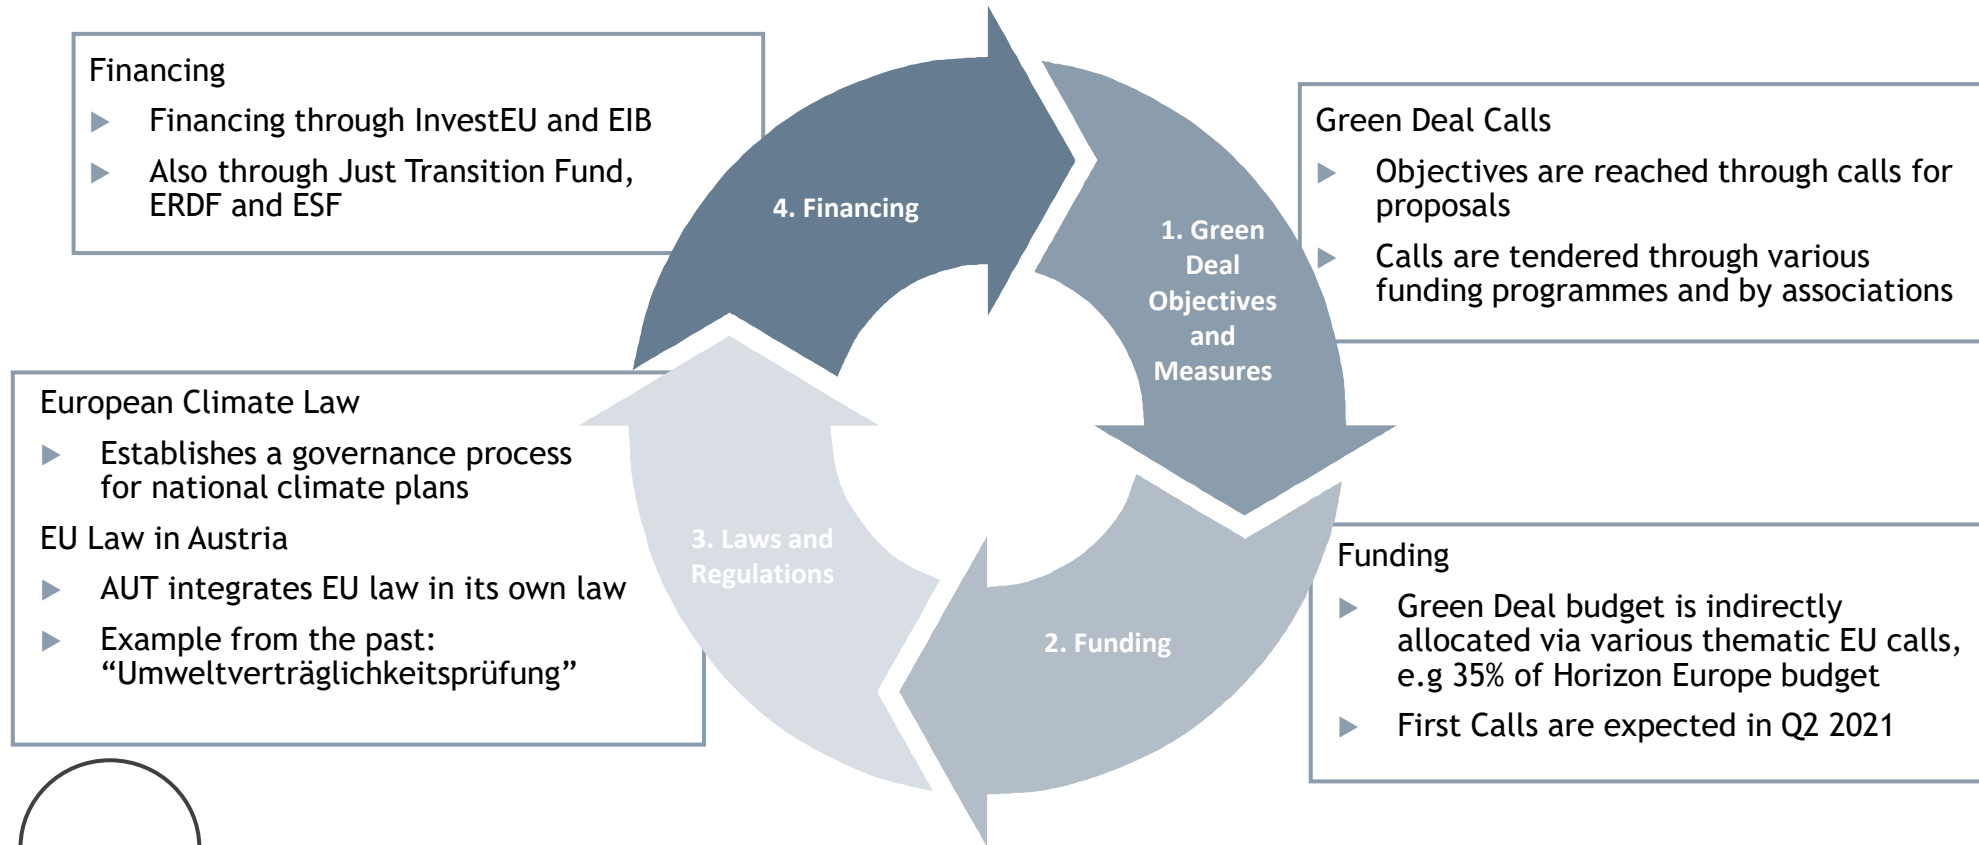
Financing

▶ Financing through InvestEU and EIB

▶ Also through Just Transition Fund, ERDF and ESF

4. Financing

1. Green Deal Objectives and Measures

Green Deal Calls

▶ Objectives are reached through calls for proposals

▶ Calls are tendered through various funding programmes and by associations

European Climate Law

▶ Establishes a governance process for national climate plans

EU Law in Austria

▶ AUT integrates EU law in its own law

▶ Example from the past: “Umweltverträglichkeitsprüfung”

3. Laws and Regulations

2. Funding

Funding

▶ Green Deal budget is indirectly allocated via various thematic EU calls, e.g 35% of Horizon Europe budget

▶ First Calls are expected in Q2 2021